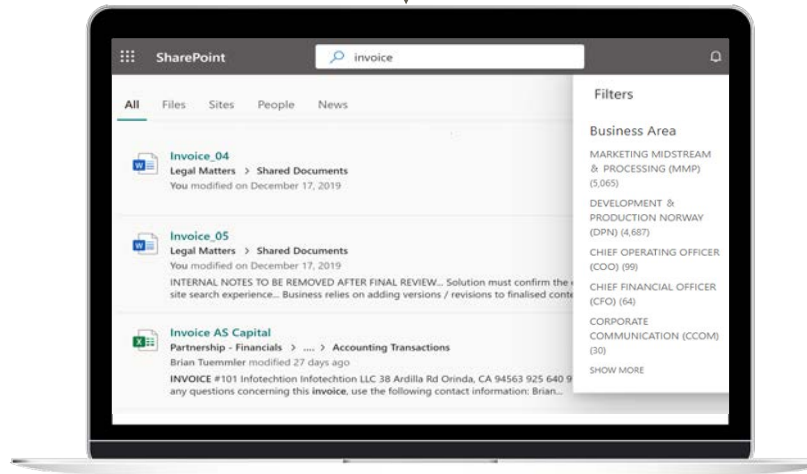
SharePoint

invoice

All Files Sites People News

Invoice_04
Legal Matters > Shared Documents
You modified on December 17, 2019

Invoice_05
Legal Matters > Shared Documents
You modified on December 17, 2019
INTERNAL NOTES TO BE REMOVED AFTER FINAL REVIEW... Solution must confirm the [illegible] site search experience... Business relies on adding versions / revisions to finalised conte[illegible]

Invoice AS Capital
Partnership - Financials > .... > Accounting Transactions
Brian Tuemmler modified 27 days ago
INVOICE #101 Infotechtion Infotechtion LLC 38 Ardilla Rd Orinda, CA 94563 925 640 9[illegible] any questions concerning this invoice, use the following contact information: Brian...

Filters

Business Area

MARKETING MIDSTREAM & PROCESSING (MMP) (5,065)

DEVELOPMENT & PRODUCTION NORWAY (DPN) (4,687)

CHIEF OPERATING OFFICER (COO) (99)

CHIEF FINANCIAL OFFICER (CFO) (64)

CORPORATE COMMUNICATION (CCOM) (30)

SHOW MORE